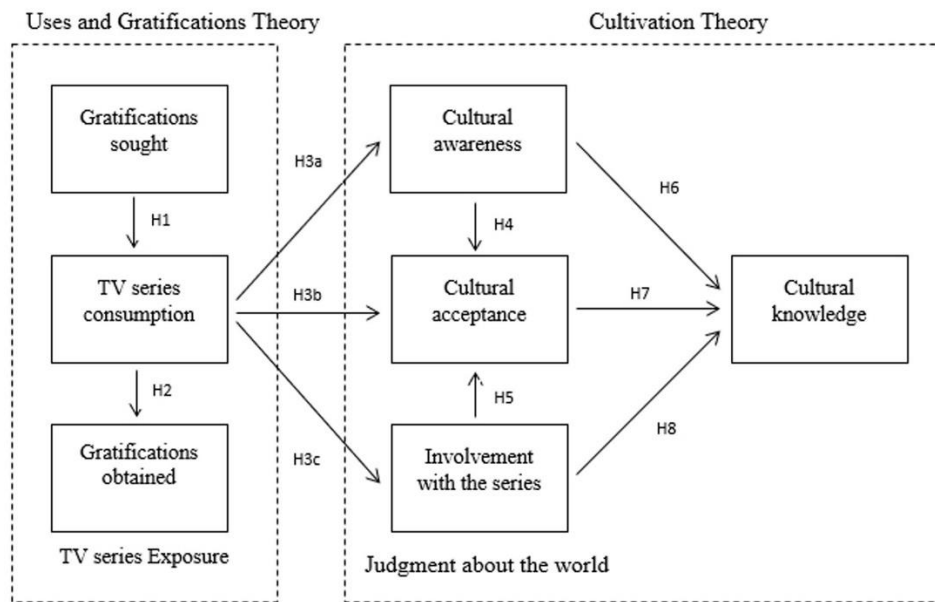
Uses and Gratifications Theory

Cultivation Theory

Gratifications sought

H1

TV series consumption

H2

Gratifications obtained

TV series Exposure

H3a

H3b

H3c

Cultural awareness

H4

Cultural acceptance

H5

Involvement with the series

Judgment about the world

H6

H7

H8

Cultural knowledge